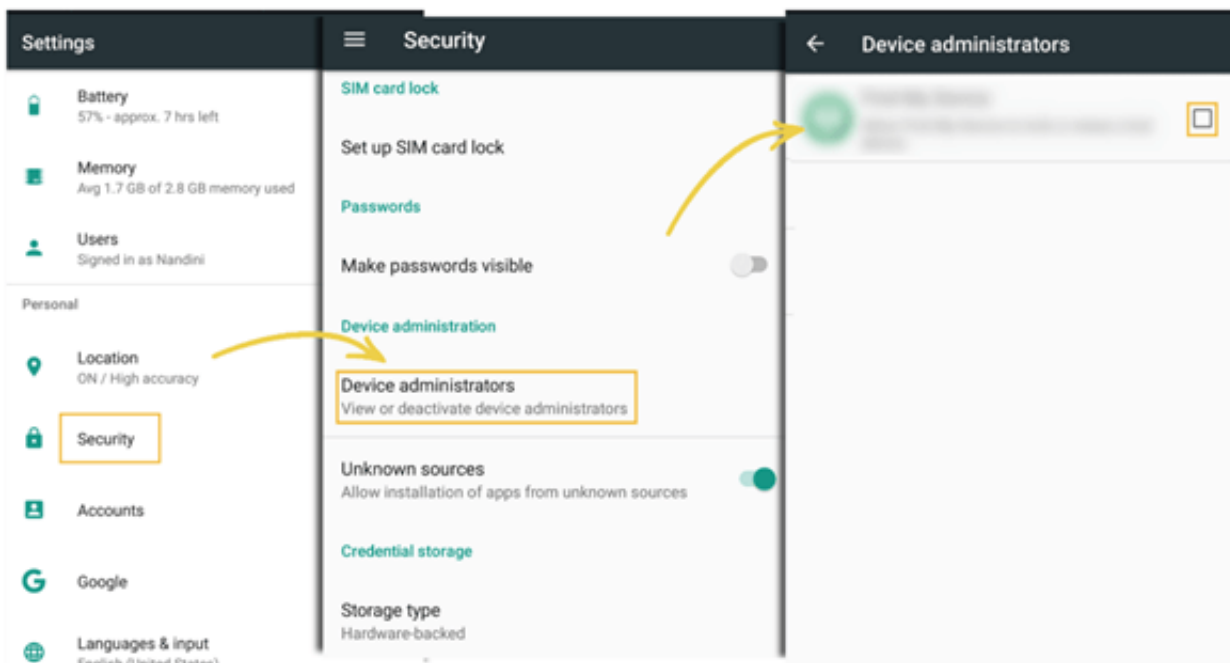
Settings

Battery
57% - approx. 7 hrs left

Memory
Avg 1.7 GB of 2.8 GB memory used

Users
Signed in as Nandini

Personal

Location
ON / High accuracy

Security

Accounts

Google

Languages & input
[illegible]

Security

SIM card lock

Set up SIM card lock

Passwords

Make passwords visible

Device administration

Device administrators
View or deactivate device administrators

Unknown sources
Allow installation of apps from unknown sources

Credential storage

Storage type
Hardware-backed

Device administrators

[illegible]
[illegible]